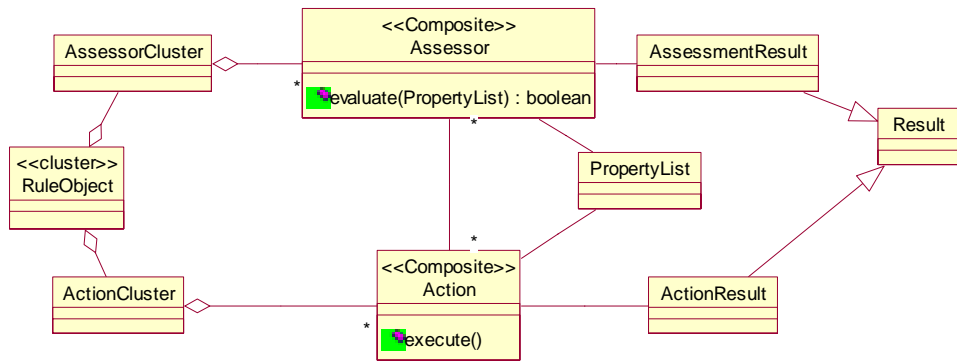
<<Composite>>
Assessor
evaluate(PropertyList) : boolean

AssessorCluster

AssessmentResult

Result

<<cluster>>
RuleObject

PropertyList

<<Composite>>
Action
execute()

ActionCluster

ActionResult

*
*
*
*